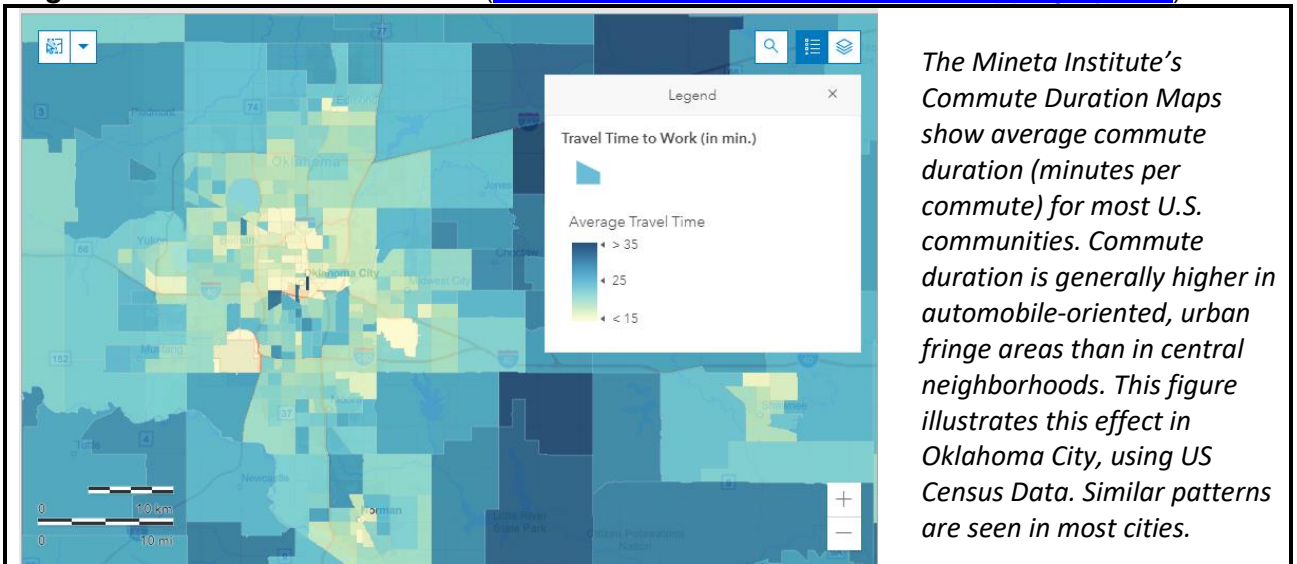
Legend

Travel Time to Work (in min.)

Average Travel Time

> 35

25

< 15

Oklahoma City

Yukon

Mustang

Newcastle

Norman

Piedmont

Edmond

Midwest City

Little River State Park

Citizen Potawatomi Nation

Tuttle

Choctaw

Jones

Shawnee

74

66

152

0 10 km

0 10 mi

The Mineta Institute's Commute Duration Maps show average commute duration (minutes per commute) for most U.S. communities. Commute duration is generally higher in automobile-oriented, urban fringe areas than in central neighborhoods. This figure illustrates this effect in Oklahoma City, using US Census Data. Similar patterns are seen in most cities.